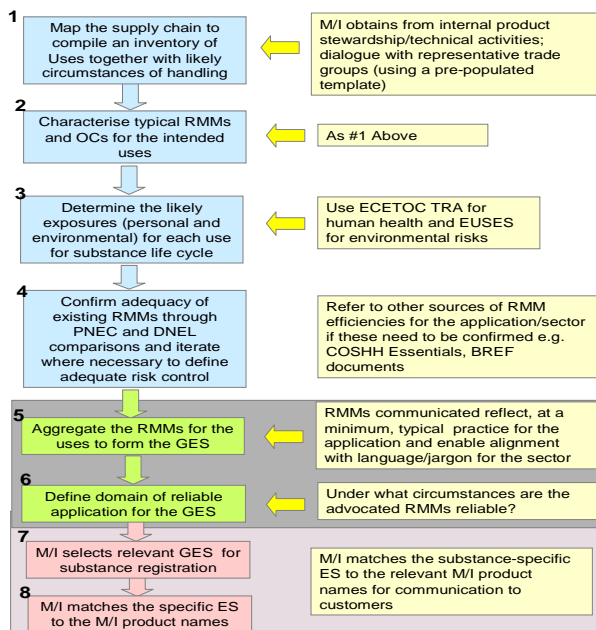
1
Map the supply chain to compile an inventory of Uses together with likely circumstances of handling

M/I obtains from internal product stewardship/technical activities; dialogue with representative trade groups (using a pre-populated template)

2
Characterise typical RMMs and OCs for the intended uses

As #1 Above

3
Determine the likely exposures (personal and environmental) for each use for substance life cycle

Use ECETOC TRA for human health and EUSES for environmental risks

4
Confirm adequacy of existing RMMs through PNEC and DNEL comparisons and iterate where necessary to define adequate risk control

Refer to other sources of RMM efficiencies for the application/sector if these need to be confirmed e.g. COSHH Essentials, BREF documents

5
Aggregate the RMMs for the uses to form the GES

RMMs communicated reflect, at a minimum, typical practice for the application and enable alignment with language/jargon for the sector

6
Define domain of reliable application for the GES

Under what circumstances are the advocated RMMs reliable?

7
M/I selects relevant GES for substance registration

8
M/I matches the specific ES to the M/I product names

M/I matches the substance-specific ES to the relevant M/I product names for communication to customers